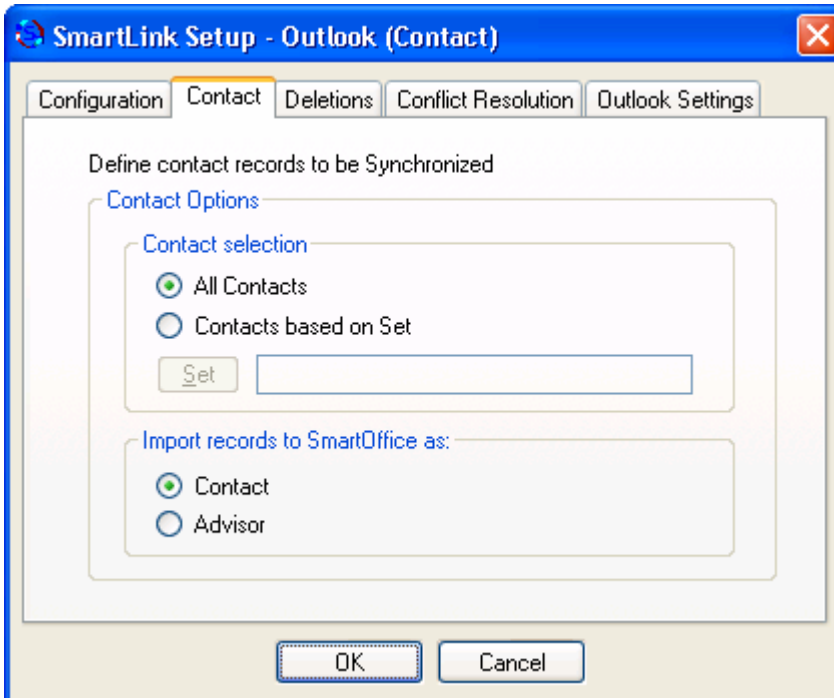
SmartLink Setup - Outlook (Contact)

Configuration | Contact | Deletions | Conflict Resolution | Outlook Settings

Define contact records to be Synchronized

Contact Options

Contact selection

All Contacts

Contacts based on Set

Set

Import records to SmartOffice as:

Contact

Advisor

OK

Cancel